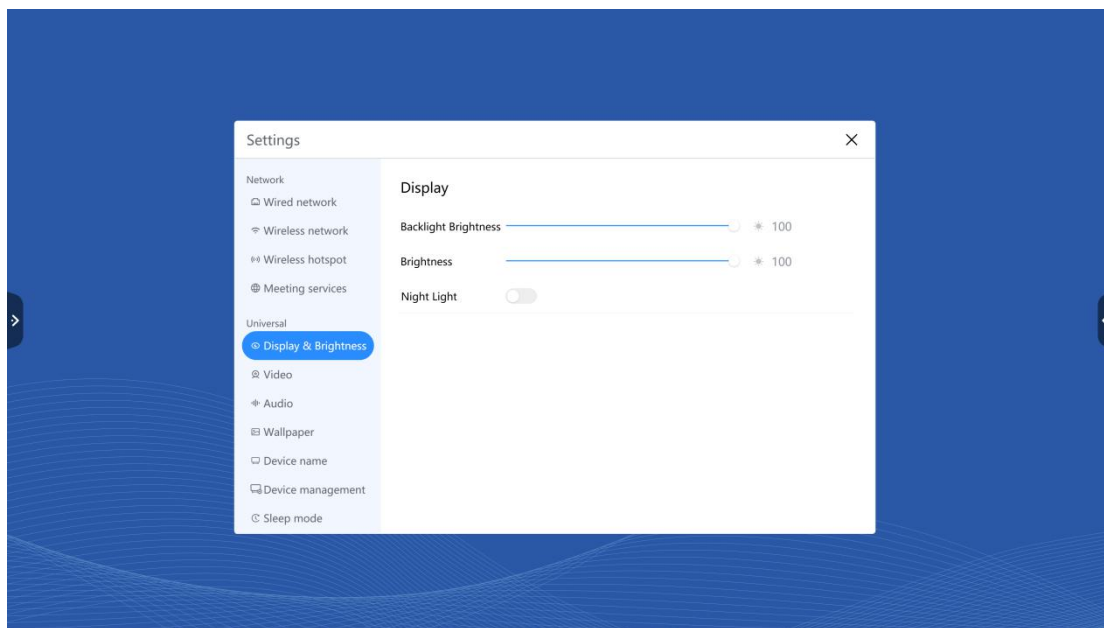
Settings

Network
Wired network
Wireless network
Wireless hotspot
Meeting services

Universal
Display & Brightness
Video
Audio
Wallpaper
Device name
Device management
Sleep mode

Display

Backlight Brightness 100

Brightness 100

Night Light